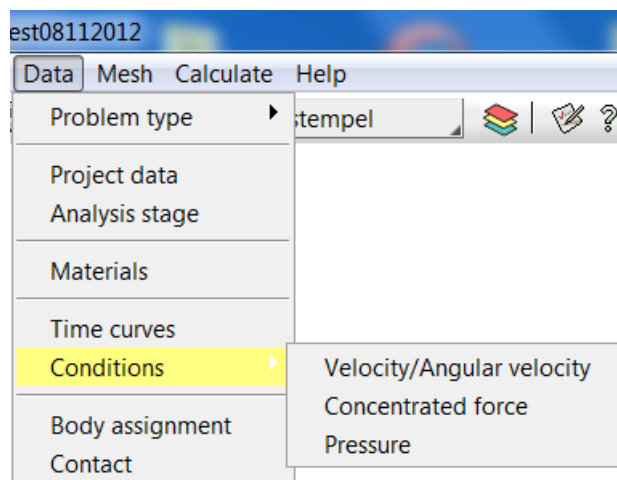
est08112012

Data Mesh Calculate Help

Problem type

stempel

Project data
Analysis stage

Materials

Time curves
Conditions

Body assignment
Contact

Velocity/Angular velocity
Concentrated force
Pressure